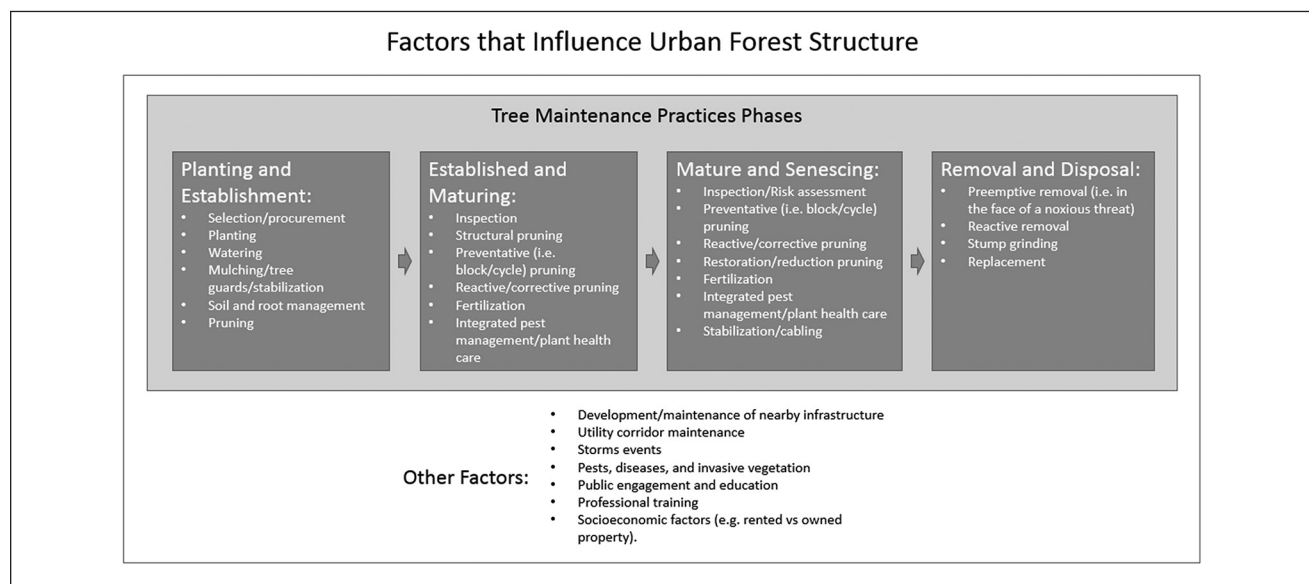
Factors that Influence Urban Forest Structure

Tree Maintenance Practices Phases

Planting and Establishment:
- Selection/procurement
- Planting
- Watering
- Mulching/tree guards/stabilization
- Soil and root management
- Pruning

Established and Maturing:
- Inspection
- Structural pruning
- Preventative (i.e. block/cycle) pruning
- Reactive/corrective pruning
- Fertilization
- Integrated pest management/plant health care

Mature and Senescing:
- Inspection/Risk assessment
- Preventative (i.e. block/cycle) pruning
- Reactive/corrective pruning
- Restoration/reduction pruning
- Fertilization
- Integrated pest management/plant health care
- Stabilization/cabling

Removal and Disposal:
- Preemptive removal (i.e. in the face of a noxious threat)
- Reactive removal
- Stump grinding
- Replacement

Other Factors:
- Development/maintenance of nearby infrastructure
- Utility corridor maintenance
- Storms events
- Pests, diseases, and invasive vegetation
- Public engagement and education
- Professional training
- Socioeconomic factors (e.g. rented vs owned property).